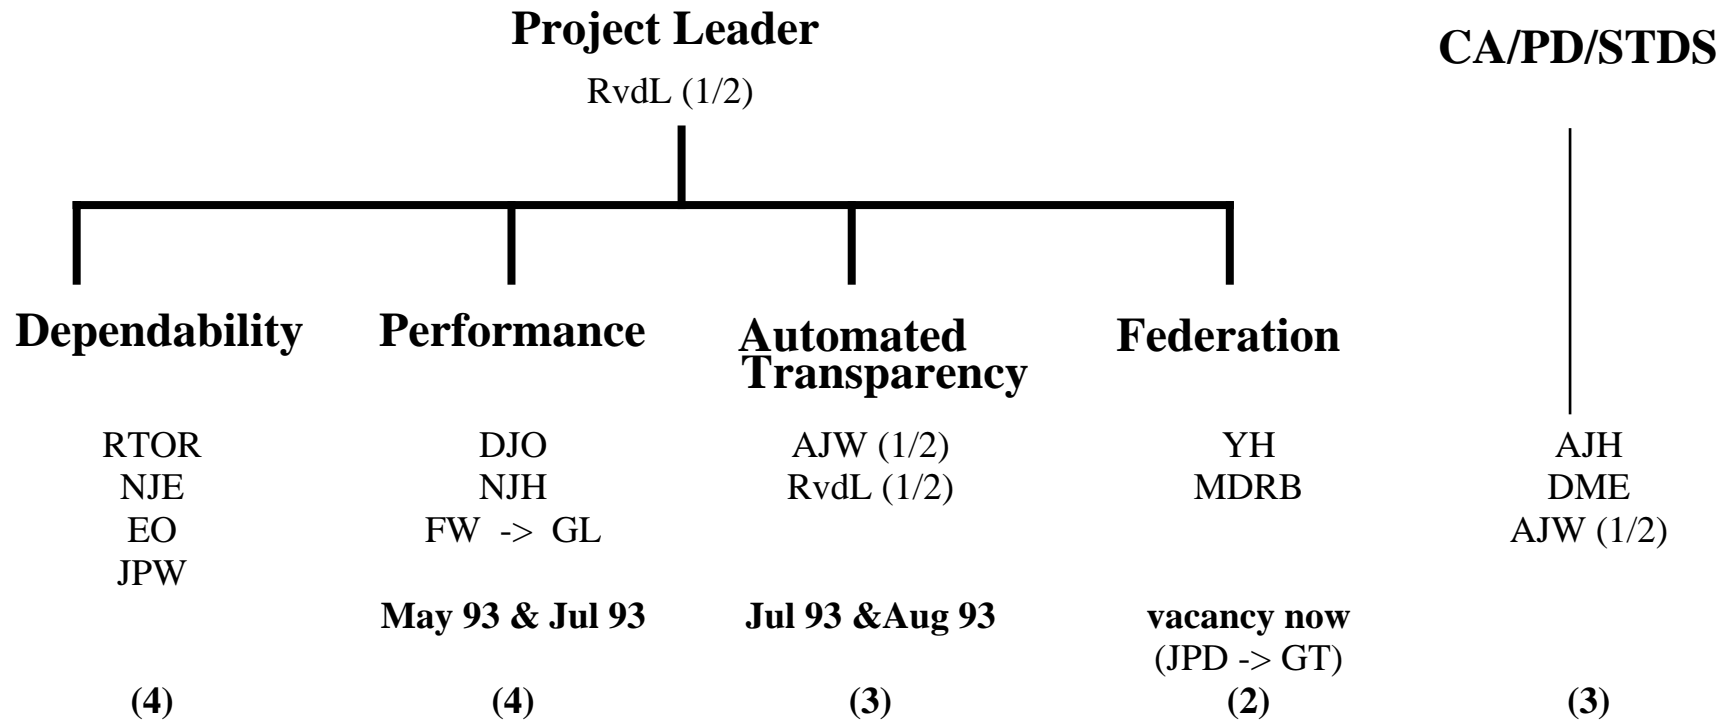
Project Leader

RvdL (1/2)

CA/PD/STDS

Dependability

RTOR
NJE
EO
JPW

(4)

Performance

DJO
NJH
FW -> GL

May 93 & Jul 93

(4)

Automated Transparency

AJW (1/2)
RvdL (1/2)

Jul 93 &Aug 93

(3)

Federation

YH
MDRB

vacancy now
(JPD -> GT)

(2)

AJH
DME
AJW (1/2)

(3)